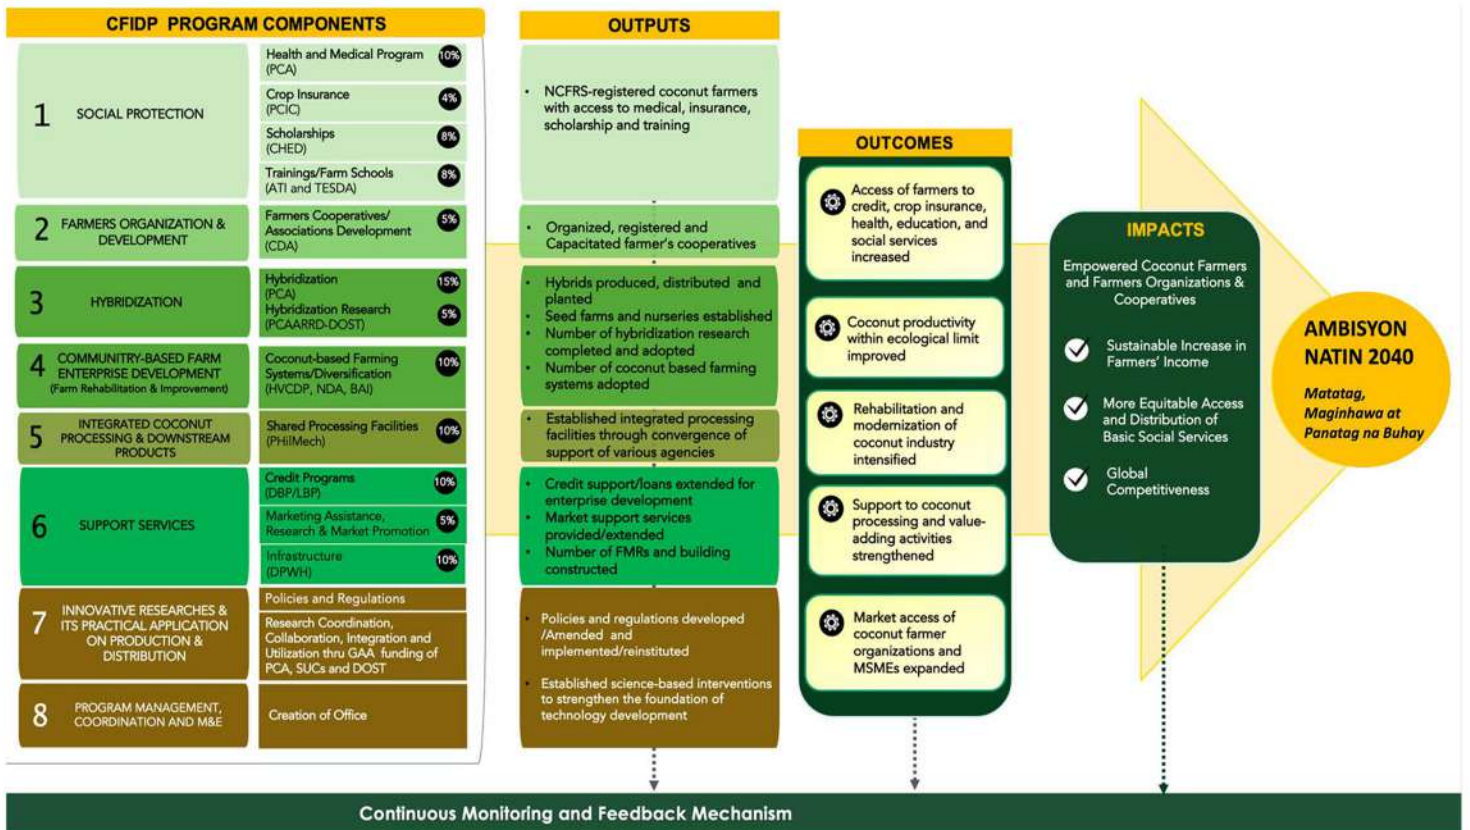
CFIDP PROGRAM COMPONENTS

1 SOCIAL PROTECTION

Health and Medical Program (PCA) 10%

Crop Insurance (PCIC) 4%

Scholarships (CHED) 8%

Trainings/Farm Schools (ATI and TESDA) 8%

2 FARMERS ORGANIZATION & DEVELOPMENT

Farmers Cooperatives/ Associations Development (CDA) 5%

3 HYBRIDIZATION

Hybridization (PCA) 15%

Hybridization Research (PCAARRD-DOST) 5%

4 COMMUNITY-BASED FARM ENTERPRISE DEVELOPMENT (Farm Rehabilitation & Improvement)

Coconut-based Farming Systems/Diversification (HVCDP, NDA, BAI) 10%

5 INTEGRATED COCONUT PROCESSING & DOWNSTREAM PRODUCTS

Shared Processing Facilities (PHilMech) 10%

6 SUPPORT SERVICES

Credit Programs (DBP/LBP) 10%

Marketing Assistance, Research & Market Promotion 5%

Infrastructure (DPWH) 10%

7 INNOVATIVE RESEARCHES & ITS PRACTICAL APPLICATION ON PRODUCTION & DISTRIBUTION

Policies and Regulations

Research Coordination, Collaboration, Integration and Utilization thru GAA funding of PCA, SUCs and DOST

8 PROGRAM MANAGEMENT, COORDINATION AND M&E

Creation of Office

OUTPUTS

• NCFRS-registered coconut farmers with access to medical, insurance, scholarship and training

• Organized, registered and Capacitated farmer's cooperatives

• Hybrids produced, distributed and planted
• Seed farms and nurseries established
• Number of hybridization research completed and adopted
• Number of coconut based farming systems adopted

• Established integrated processing facilities through convergence of support of various agencies

• Credit support/loans extended for enterprise development
• Market support services provided/extended
• Number of FMRs and building constructed

• Policies and regulations developed /Amended and implemented/reinstituted

• Established science-based interventions to strengthen the foundation of technology development

OUTCOMES

Access of farmers to credit, crop insurance, health, education, and social services increased

Coconut productivity within ecological limit improved

Rehabilitation and modernization of coconut industry intensified

Support to coconut processing and value-adding activities strengthened

Market access of coconut farmer organizations and MSMEs expanded

IMPACTS

Empowered Coconut Farmers and Farmers Organizations & Cooperatives

Sustainable Increase in Farmers' Income

More Equitable Access and Distribution of Basic Social Services

Global Competitiveness

AMBISYON NATIN 2040

Matatag, Maginhawa at Panatag na Buhay

Continuous Monitoring and Feedback Mechanism